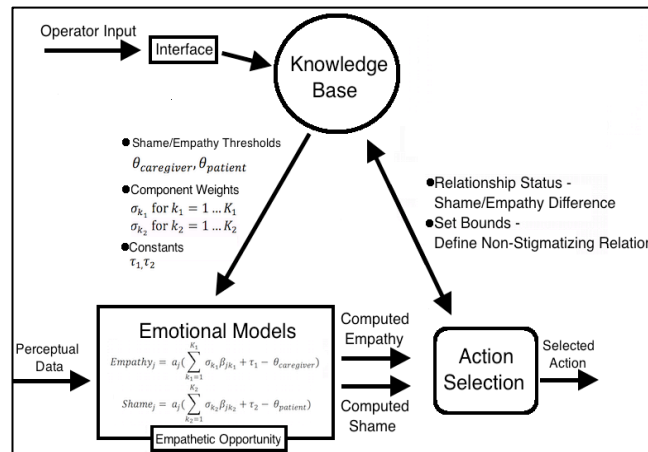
Operator Input

Interface

Knowledge Base

●Shame/Empathy Thresholds
$\theta_{caregiver}, \theta_{patient}$

●Component Weights
$\sigma_{k_1}$ for $k_1 = 1 \ldots K_1$
$\sigma_{k_2}$ for $k_2 = 1 \ldots K_2$

●Constants
$\tau_1, \tau_2$

●Relationship Status - Shame/Empathy Difference

●Set Bounds - Define Non-Stigmatizing Relation

Perceptual Data

Emotional Models

$Empathy_j = a_j(\sum_{k_1=1}^{K_1} \sigma_{k_1}\beta_{jk_1} + \tau_1 - \theta_{caregiver})$

$Shame_j = a_j(\sum_{k_2=1}^{K_2} \sigma_{k_2}\beta_{jk_2} + \tau_2 - \theta_{patient})$

Empathetic Opportunity

Computed Empathy

Computed Shame

Action Selection

Selected Action